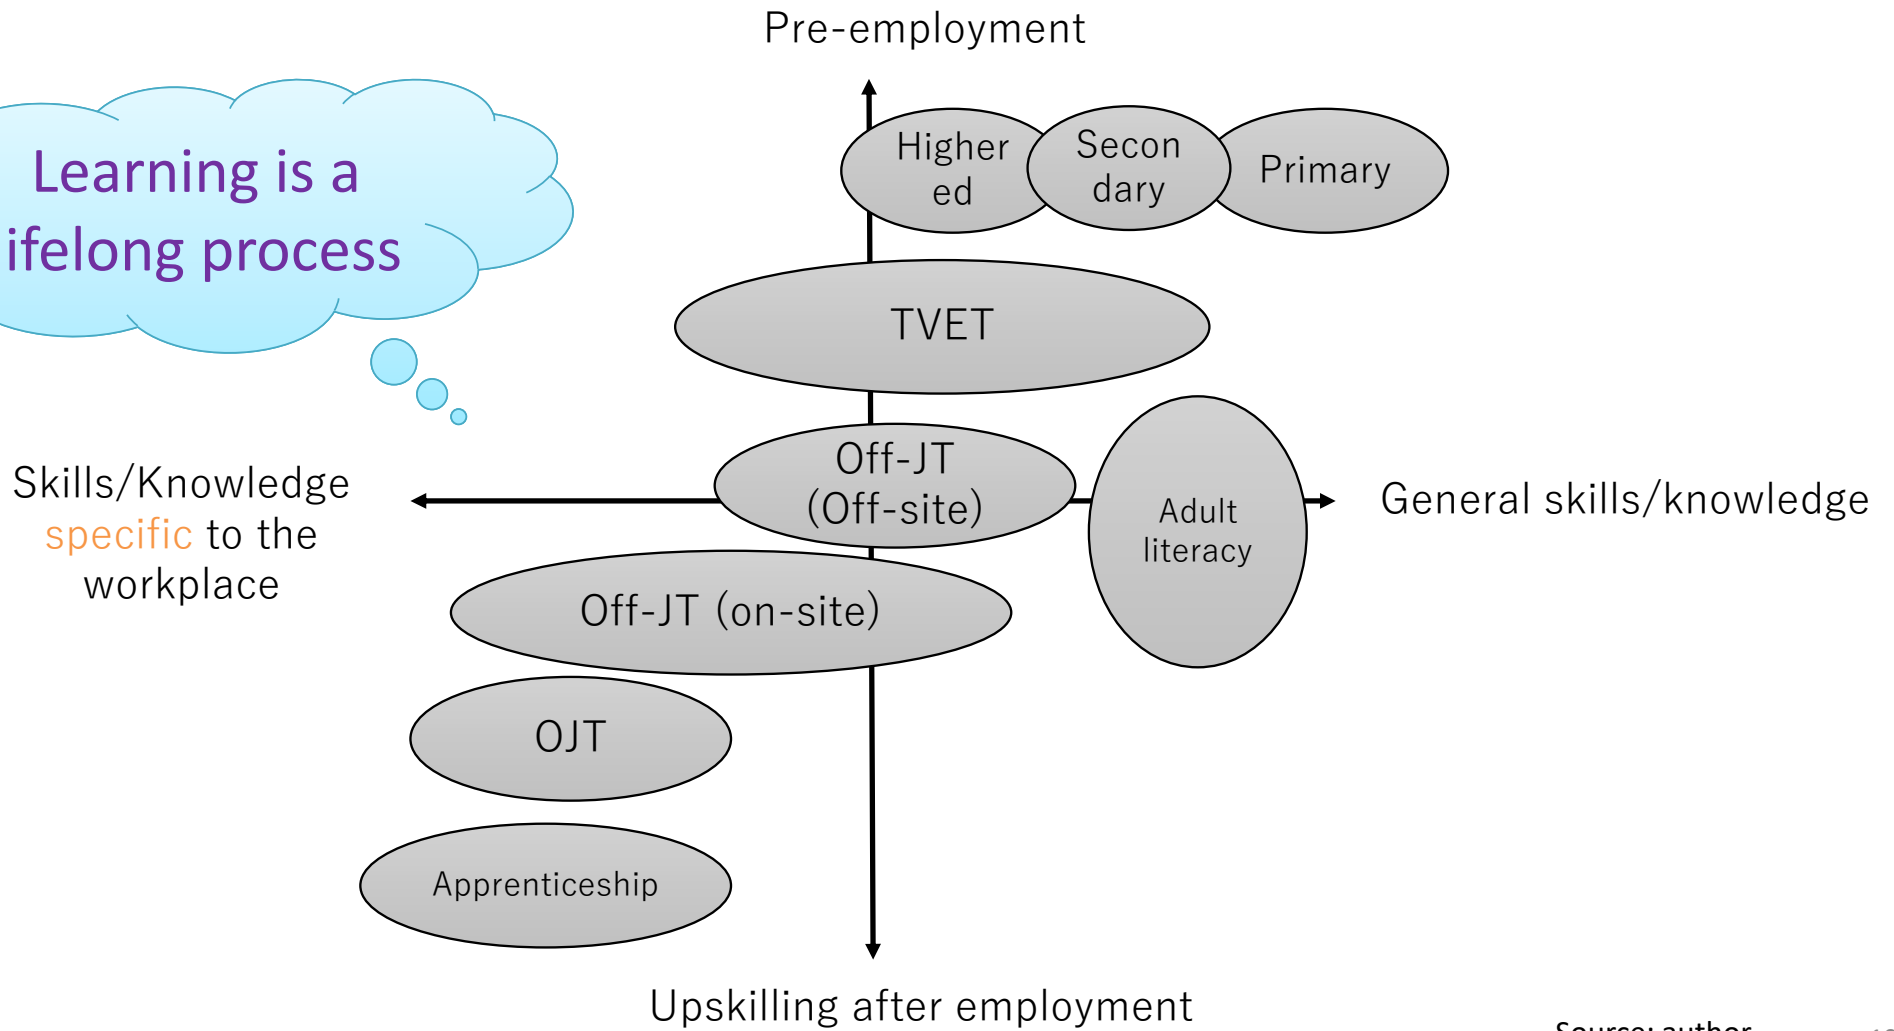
Pre-employment

Learning is a ifelong process

Higher ed

Secondary

Primary

TVET

Skills/Knowledge specific to the workplace

Off-JT (Off-site)

Adult literacy

General skills/knowledge

Off-JT (on-site)

OJT

Apprenticeship

Upskilling after employment

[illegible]